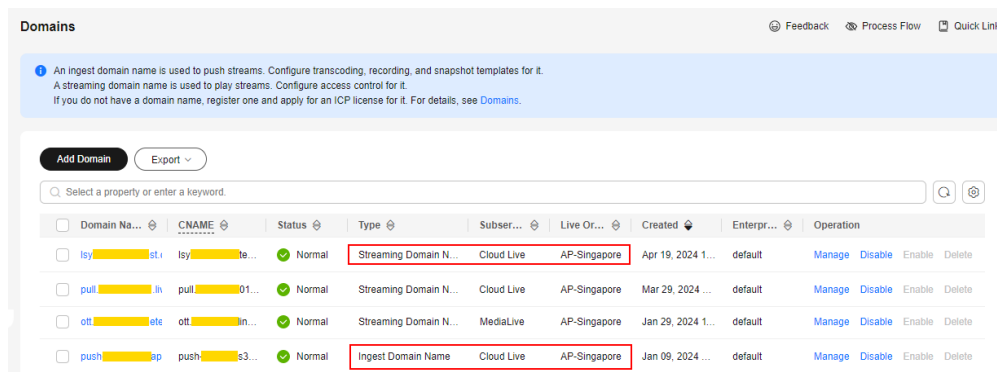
Domains

Feedback   Process Flow   Quick Link

An ingest domain name is used to push streams. Configure transcoding, recording, and snapshot templates for it.
A streaming domain name is used to play streams. Configure access control for it.
If you do not have a domain name, register one and apply for an ICP license for it. For details, see Domains.

Add Domain   Export

Select a property or enter a keyword.

| Domain Na... | CNAME | Status | Type | Subser... | Live Or... | Created | Enterpr... | Operation |
|---|---|---|---|---|---|---|---|---|
| lsy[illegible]st.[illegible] | lsy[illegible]te... | Normal | Streaming Domain N... | Cloud Live | AP-Singapore | Apr 19, 2024 1... | default | Manage Disable Enable Delete |
| pull.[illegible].liv | pull.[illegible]01... | Normal | Streaming Domain N... | Cloud Live | AP-Singapore | Mar 29, 2024 ... | default | Manage Disable Enable Delete |
| ott.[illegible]ete | ott.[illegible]lin... | Normal | Streaming Domain N... | MediaLive | AP-Singapore | Jan 29, 2024 1... | default | Manage Disable Enable Delete |
| push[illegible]ap | push-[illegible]s3... | Normal | Ingest Domain Name | Cloud Live | AP-Singapore | Jan 09, 2024 ... | default | Manage Disable Enable Delete |